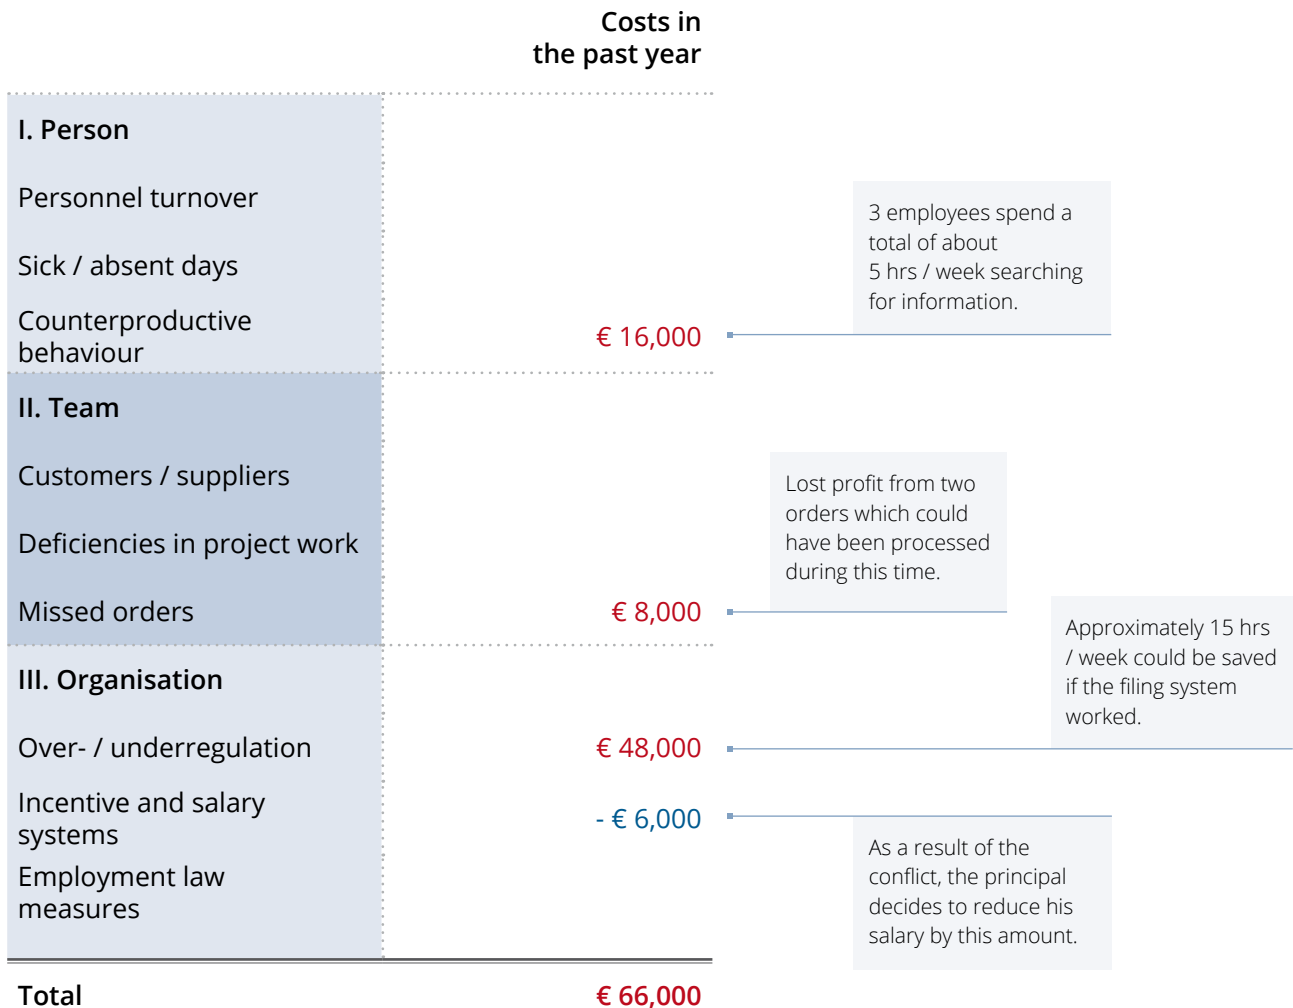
Costs in the past year

| | |
|---|---|
| **I. Person** | |
| Personnel turnover | |
| Sick / absent days | |
| Counterproductive behaviour | € 16,000 |
| **II. Team** | |
| Customers / suppliers | |
| Deficiencies in project work | |
| Missed orders | € 8,000 |
| **III. Organisation** | |
| Over- / underregulation | € 48,000 |
| Incentive and salary systems | - € 6,000 |
| Employment law measures | |
| **Total** | € 66,000 |

3 employees spend a total of about 5 hrs / week searching for information.

Lost profit from two orders which could have been processed during this time.

Approximately 15 hrs / week could be saved if the filing system worked.

As a result of the conflict, the principal decides to reduce his salary by this amount.